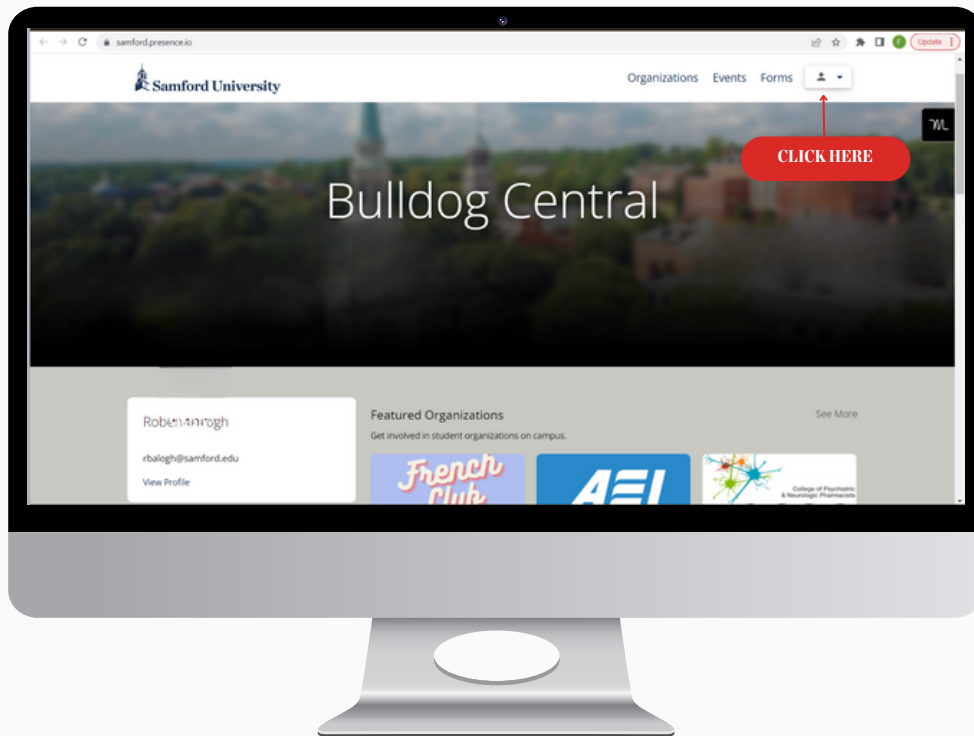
samford.presence.io

Update

Samford University

Organizations Events Forms

CLICK HERE

Bulldog Central

Rober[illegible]ogh

rbalogh@samford.edu

View Profile

Featured Organizations

See More

Get involved in student organizations on campus.

French Club

AEI

College of Psychiatric & Neurologic Pharmacists